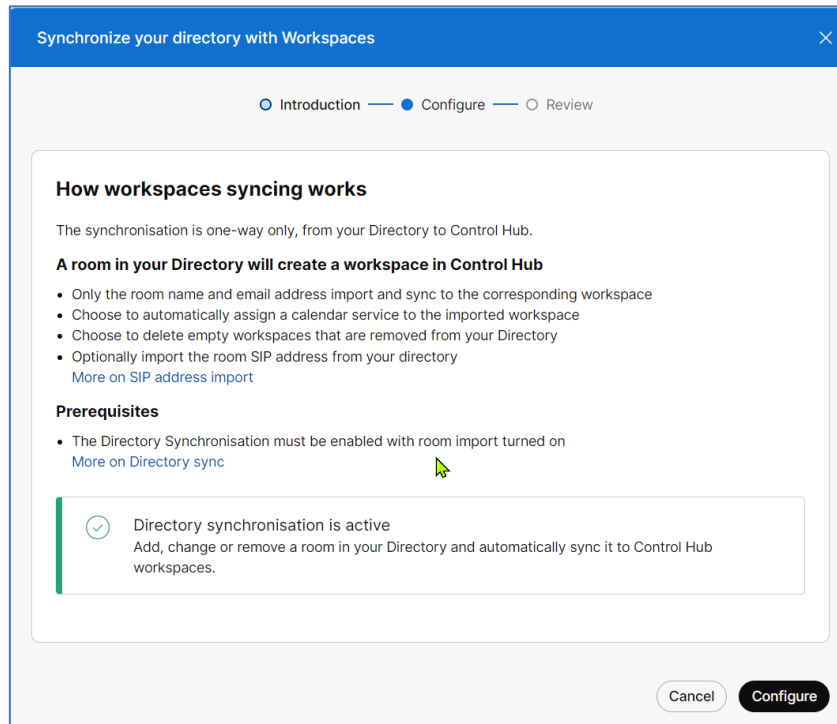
Synchronize your directory with Workspaces

Introduction — Configure — Review

How workspaces syncing works

The synchronisation is one-way only, from your Directory to Control Hub.

A room in your Directory will create a workspace in Control Hub

- Only the room name and email address import and sync to the corresponding workspace
- Choose to automatically assign a calendar service to the imported workspace
- Choose to delete empty workspaces that are removed from your Directory
- Optionally import the room SIP address from your directory
More on SIP address import

Prerequisites

- The Directory Synchronisation must be enabled with room import turned on
More on Directory sync

Directory synchronisation is active
Add, change or remove a room in your Directory and automatically sync it to Control Hub workspaces.

Cancel Configure